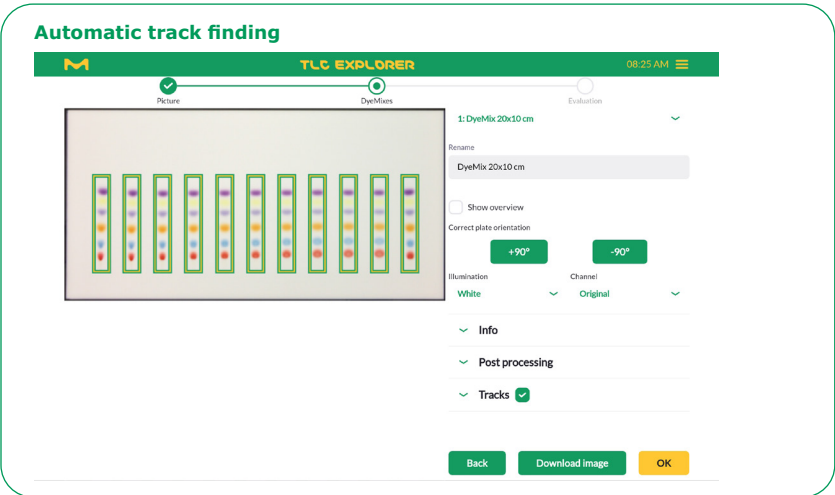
Automatic track finding

TLC EXPLORER

08:25 AM

Picture

DyeMixes

Evaluation

1: DyeMix 20x10 cm

Rename

DyeMix 20x10 cm

Show overview

Correct plate orientation

+90°

-90°

Illumination

White

Channel

Original

Info

Post processing

Tracks

Back

Download image

OK